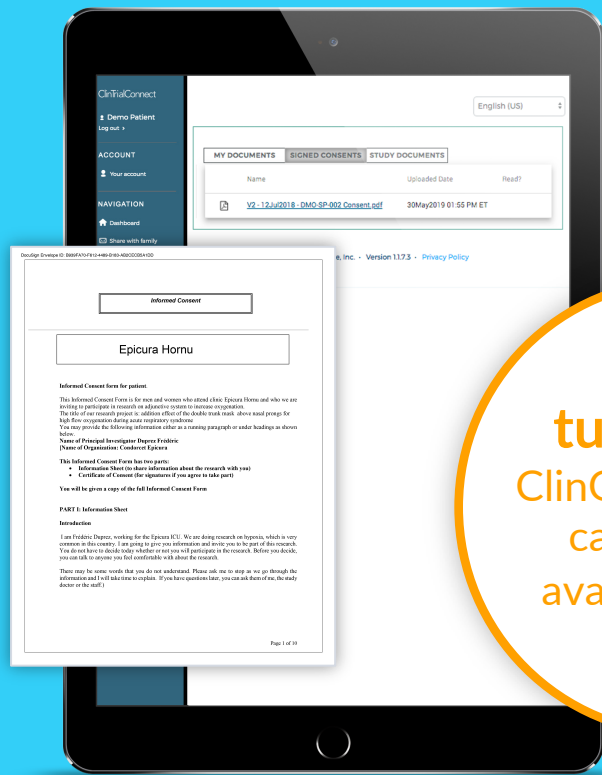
ClinTrialConnect

Demo Patient
Log out ›

ACCOUNT
Your account

NAVIGATION
Dashboard
Share with family

English (US)

MY DOCUMENTS | SIGNED CONSENTS | STUDY DOCUMENTS

| Name | Uploaded Date | Read? |
|---|---|---|
| V2 - 12Jul2018 - DMO-SP-002 Consent.pdf | 30May2019 01:55 PM ET | |

e, Inc. · Version 1.1.7.3 · Privacy Policy

DocuSign Envelope ID: B890FA70-F812-4489-B165-A58CCC05A1DD

Informed Consent

Epicura Hornu

Informed Consent form for patient.

This Informed Consent Form is for men and women who attend clinic Epicura Hornu and who we are inviting to participate in research on adjunctive system to increase oxygenation.
The title of our research project is: addition effect of the double trunk mask above nasal prongs for high flow oxygenation during acute respiratory syndrome
You may provide the following information either as a running paragraph or under headings as shown below.
Name of Principal Investigator Duprez Frédéric
[Name of Organization: Conducret Epicura

This Informed Consent Form has two parts:
• Information Sheet (to share information about the research with you)
• Certificate of Consent (for signatures if you agree to take part)

You will be given a copy of the full Informed Consent Form

PART I: Information Sheet

Introduction

I am Frédéric Duprez, working for the Epicura ICU. We are doing research on hypoxia, which is very common in this country. I am going to give you information and invite you to be part of this research. You do not have to decide today whether or not you will participate in the research. Before you decide, you can talk to anyone you feel comfortable with about the research.

There may be some words that you do not understand. Please ask me to stop as we go through the information and I will take time to explain. If you have questions later, you can ask them of me, the study doctor or the staff.)

Page 1 of 10

tu
ClinC
ca
ava